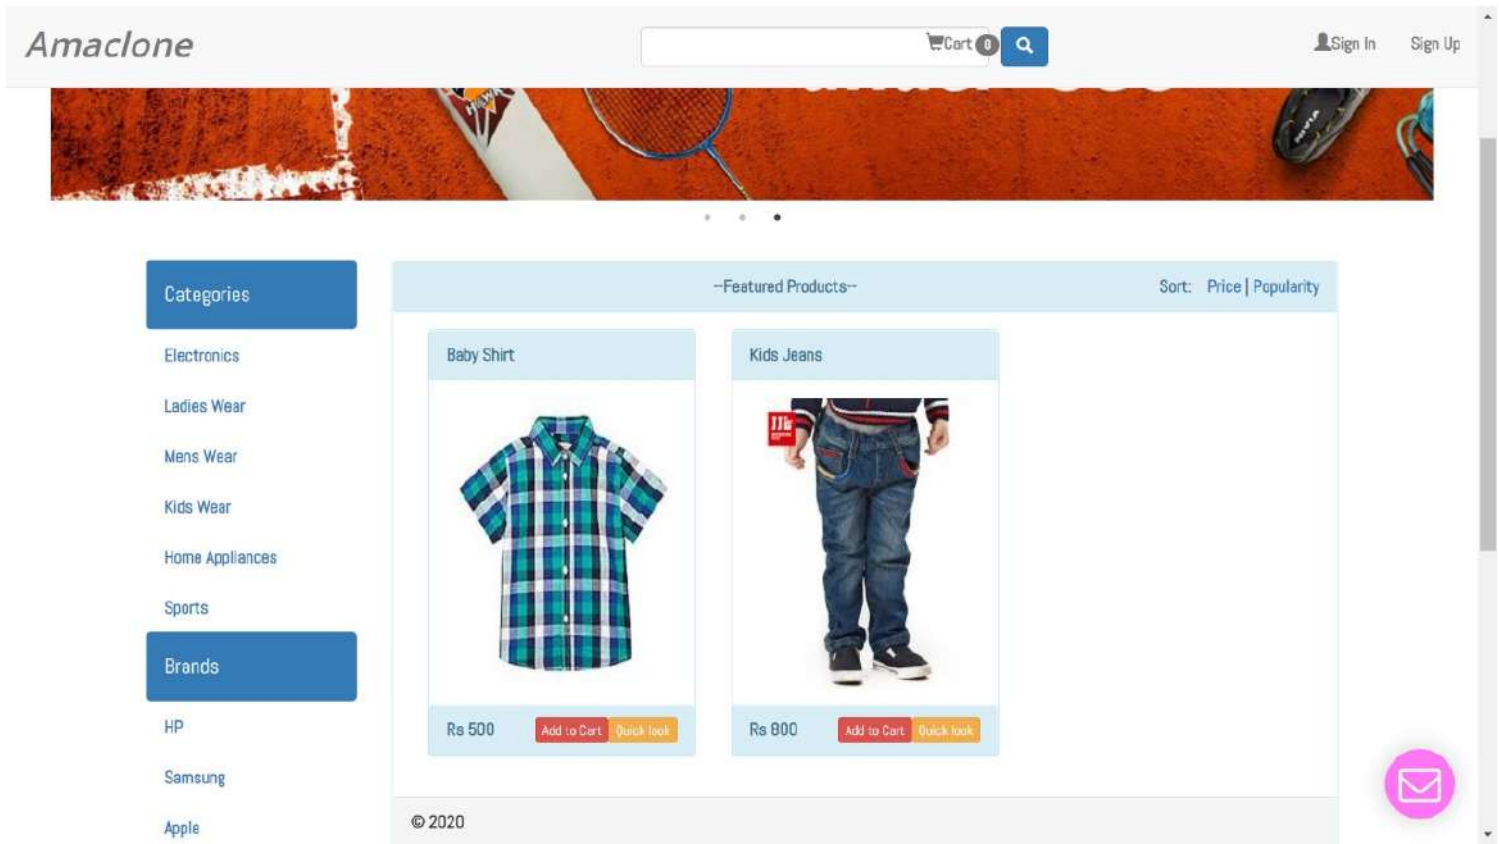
Amaclone

Cart 0

Sign In Sign Up

Categories

Electronics

Ladies Wear

Mens Wear

Kids Wear

Home Appliances

Sports

Brands

HP

Samsung

Apple

--Featured Products--

Sort: Price | Popularity

Baby Shirt

Rs 500

Add to Cart Quick look

Kids Jeans

Rs 800

Add to Cart Quick look

© 2020